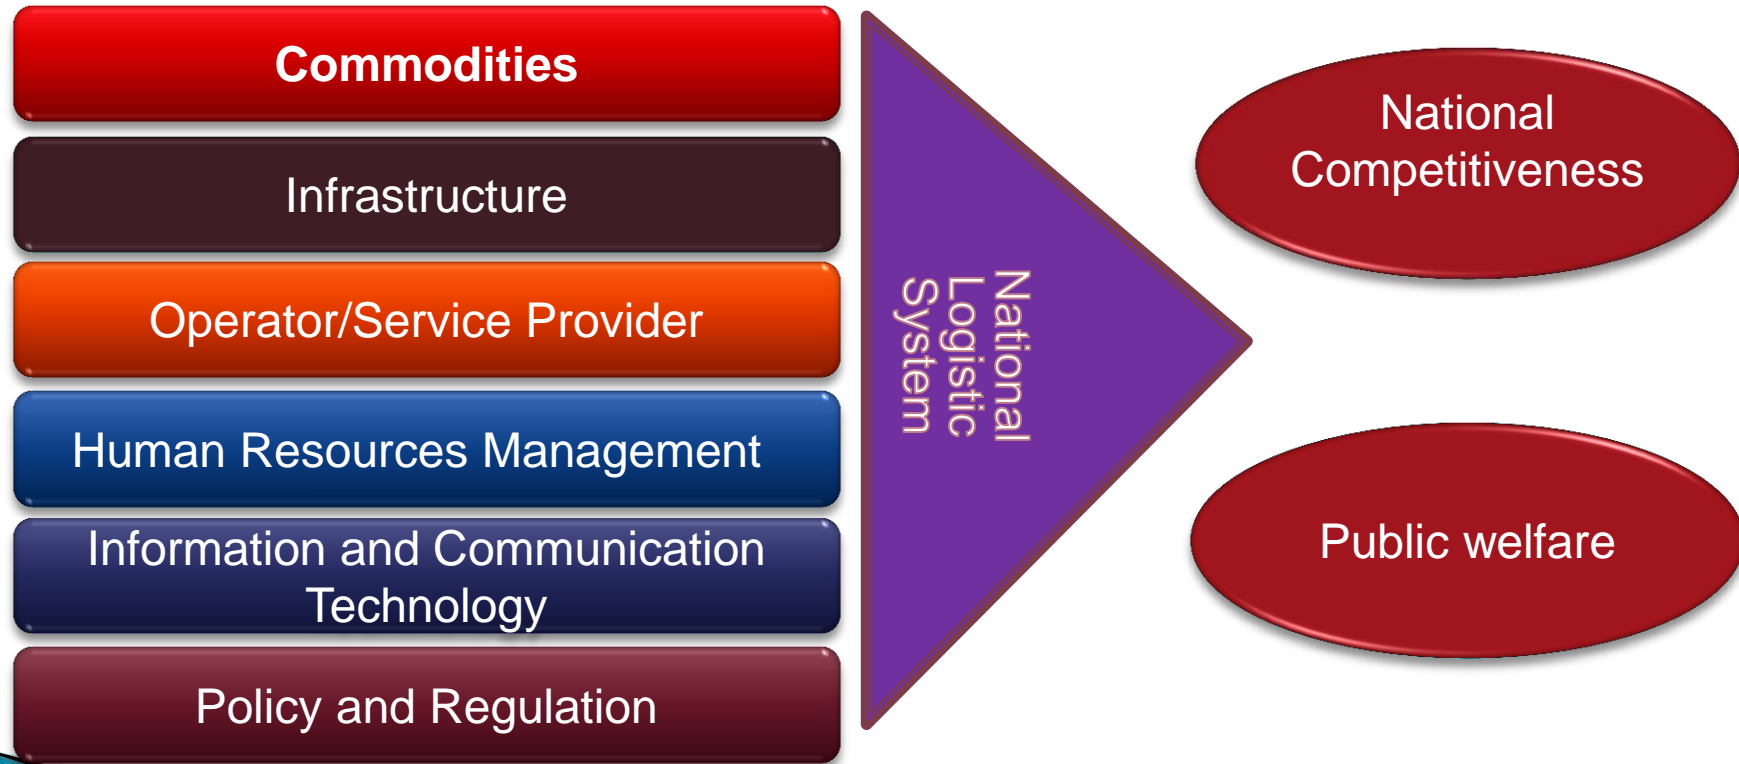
Commodities

Infrastructure

Operator/Service Provider

Human Resources Management

Information and Communication Technology

Policy and Regulation

National Logistic System

National Competitiveness

Public welfare